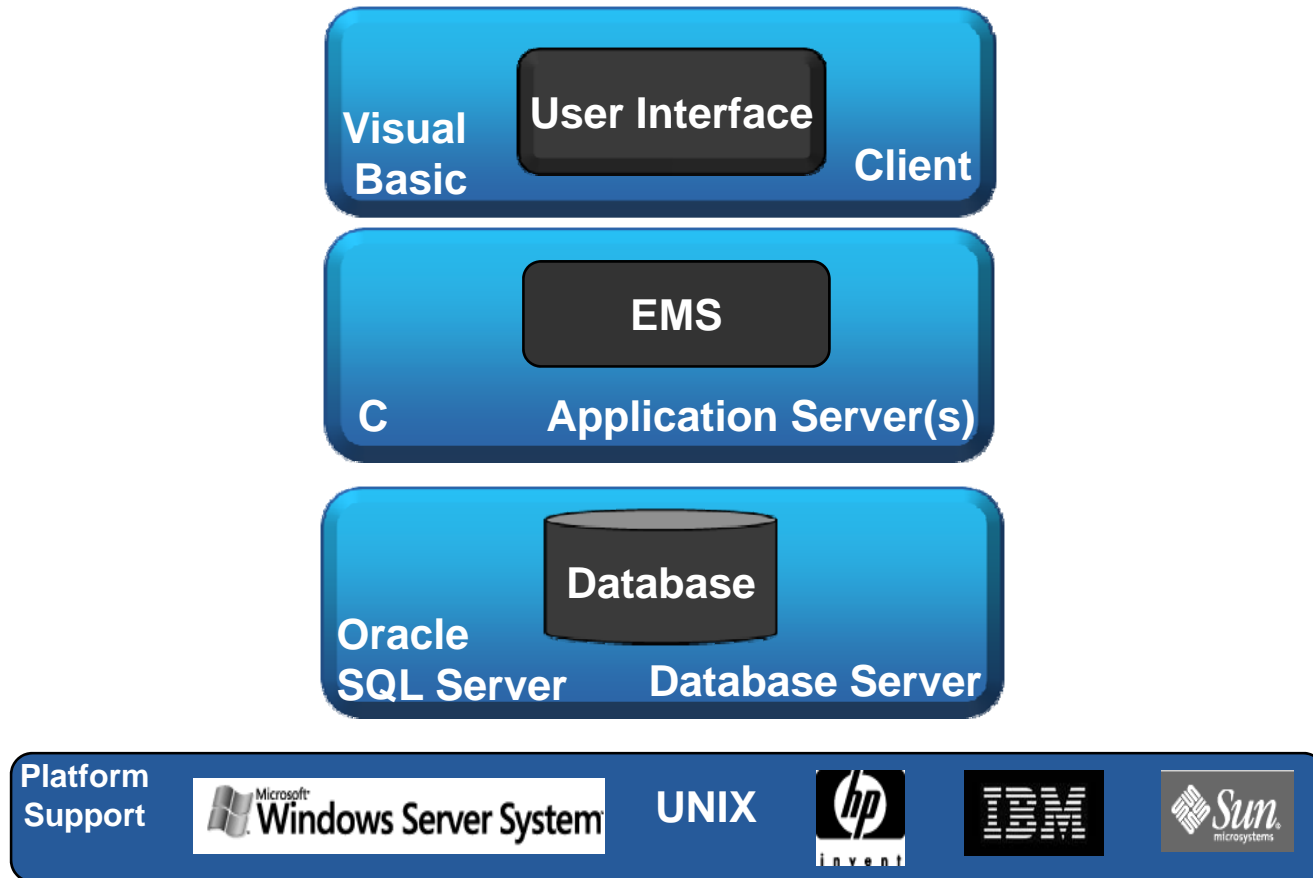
User Interface

Visual Basic

Client

EMS

C

Application Server(s)

Database

Oracle
SQL Server

Database Server

Platform Support

Microsoft Windows Server System

UNIX

hp invent

IBM

Sun microsystems